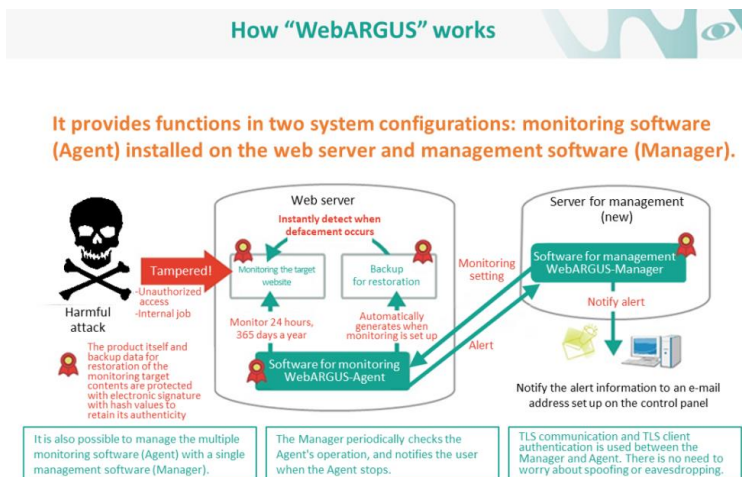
How “WebARGUS” works

It provides functions in two system configurations: monitoring software (Agent) installed on the web server and management software (Manager).

Harmful attack

Tampered!

-Unauthorized access
-Internal job

The product itself and backup data for restoration of the monitoring target contents are protected with electronic signature with hash values to retain its authenticity

Web server

Instantly detect when defacement occurs

Monitoring the target website

Backup for restoration

Monitor 24 hours, 365 days a year

Automatically generates when monitoring is set up

Software for monitoring WebARGUS-Agent

Monitoring setting

Alert

Server for management (new)

Software for management WebARGUS-Manager

Notify alert

Notify the alert information to an e-mail address set up on the control panel

It is also possible to manage the multiple monitoring software (Agent) with a single management software (Manager).

The Manager periodically checks the Agent's operation, and notifies the user when the Agent stops.

TLS communication and TLS client authentication is used between the Manager and Agent. There is no need to worry about spoofing or eavesdropping.